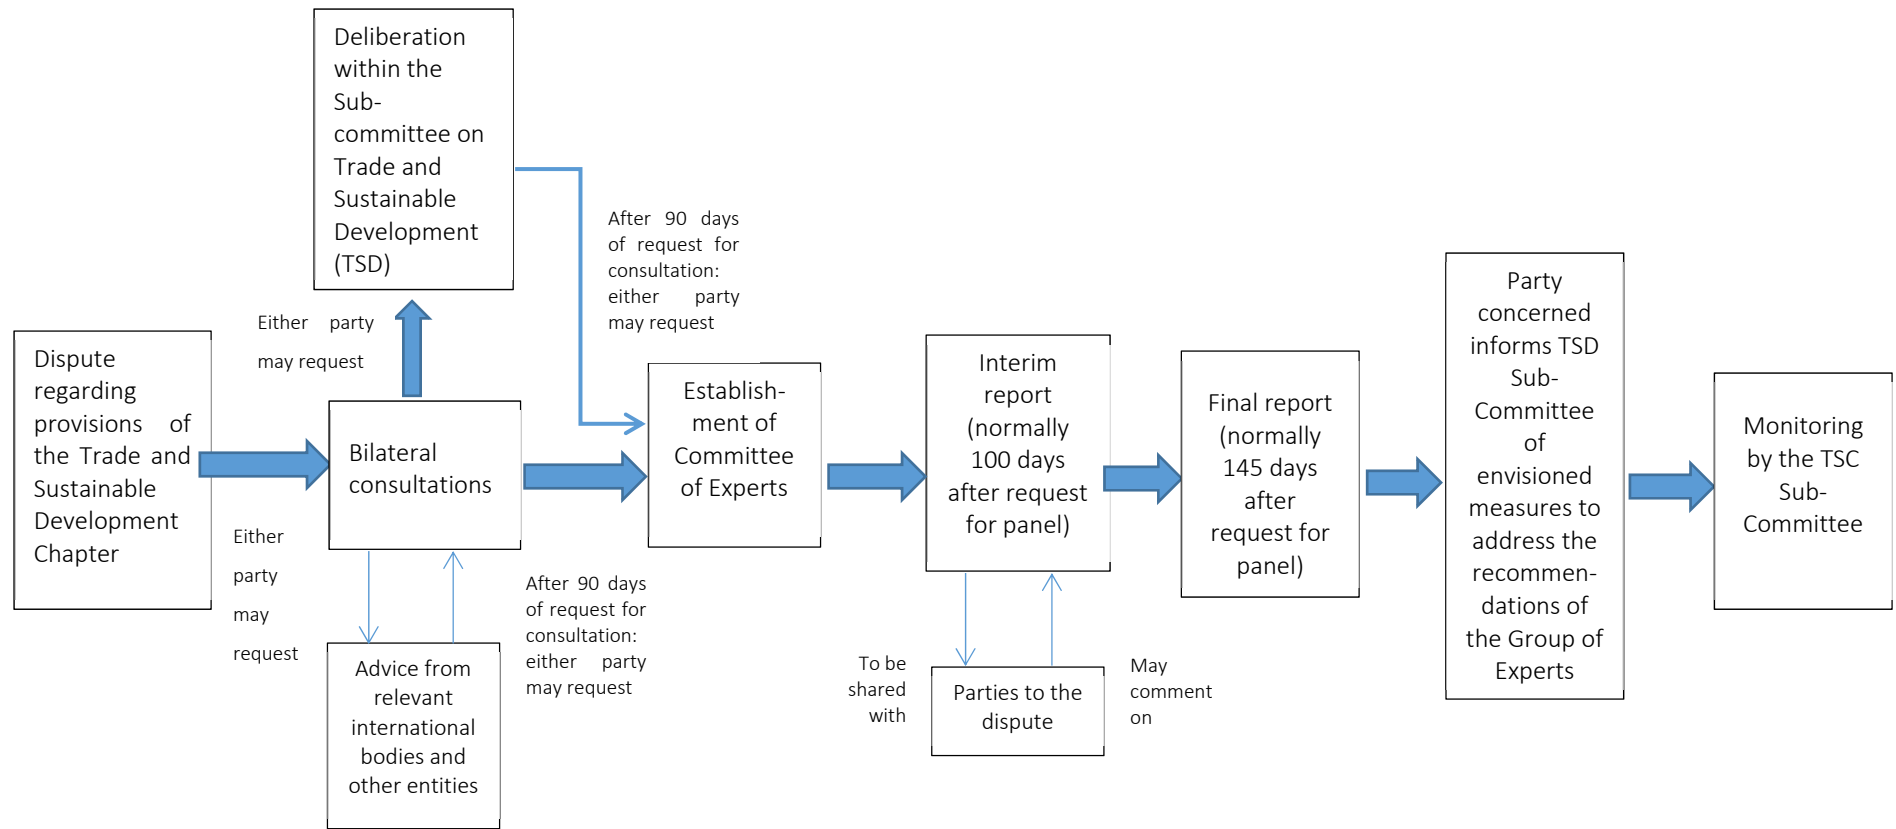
Dispute regarding provisions of the Trade and Sustainable Development Chapter

Either party may request

Deliberation within the Sub-committee on Trade and Sustainable Development (TSD)

Either party may request

Bilateral consultations

Advice from relevant international bodies and other entities

After 90 days of request for consultation: either party may request

After 90 days of request for consultation: either party may request

Establishment of Committee of Experts

Interim report (normally 100 days after request for panel)

To be shared with

Parties to the dispute

May comment on

Final report (normally 145 days after request for panel)

Party concerned informs TSD Sub-Committee of envisioned measures to address the recommendations of the Group of Experts

Monitoring by the TSC Sub-Committee